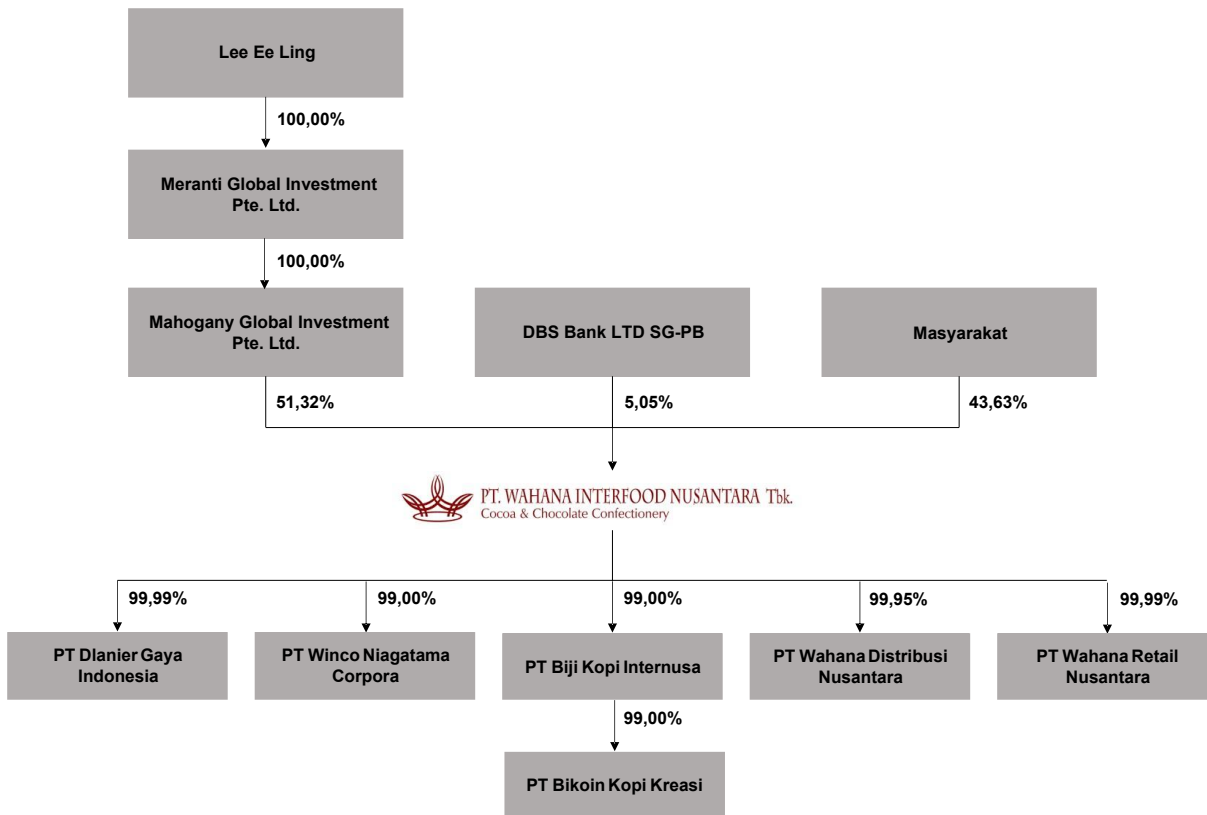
Lee Ee Ling

100,00%

Meranti Global Investment Pte. Ltd.

100,00%

Mahogany Global Investment Pte. Ltd.

DBS Bank LTD SG-PB

Masyarakat

51,32%

5,05%

43,63%

PT. WAHANA INTERFOOD NUSANTARA Tbk.
Cocoa & Chocolate Confectionery

99,99%

99,00%

99,00%

99,95%

99,99%

PT Dlanier Gaya Indonesia

PT Winco Niagatama Corpora

PT Biji Kopi Internusa

PT Wahana Distribusi Nusantara

PT Wahana Retail Nusantara

99,00%

PT Bikoin Kopi Kreasi